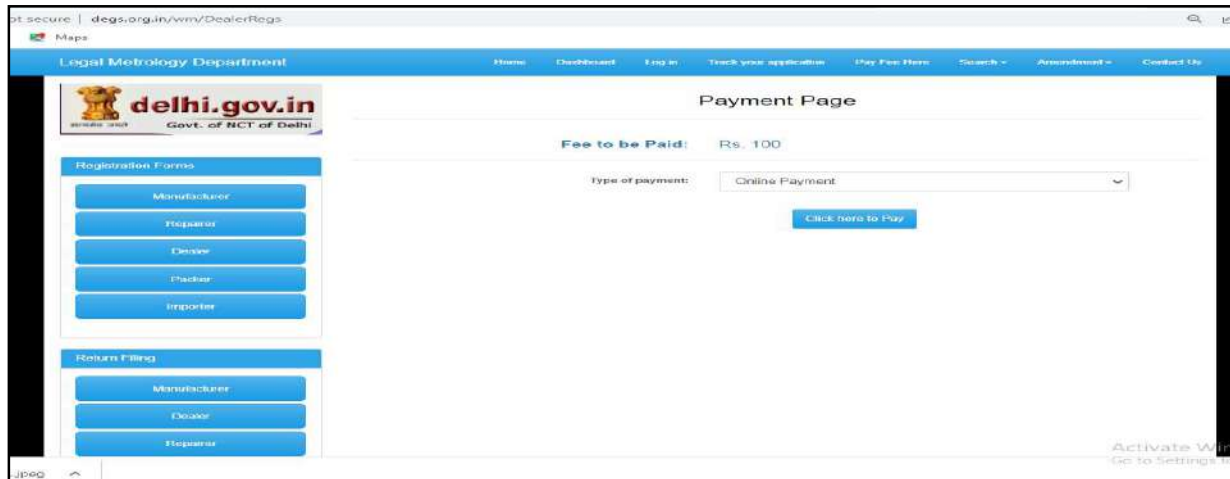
ot secure | degs.org.in/wm/DealerRegs

Maps

Legal Metrology Department

Home Dashboard Log in Track your application Pay Fee Here Search ▾ Amendment ▾ Contact Us

delhi.gov.in
सत्यमेव जयते Govt. of NCT of Delhi

Payment Page

Fee to be Paid: Rs. 100

Type of payment: Online Payment

Click here to Pay

Registration Forms

Manufacturer

Repairer

Dealer

Packer

Importer

Return Filing

Manufacturer

Dealer

Repairer

Activate Wi
Go to Settings t

jpeg ^